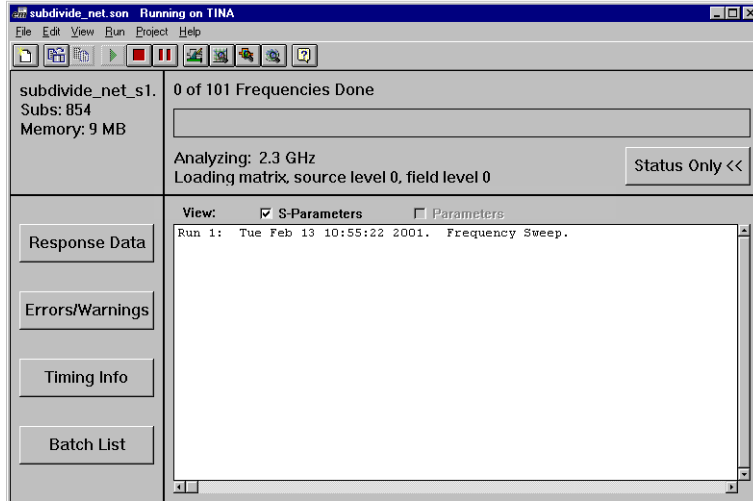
subdivide_net.son Running on TINA

File Edit View Run Project Help

subdivide_net_s1.
Subs: 854
Memory: 9 MB

0 of 101 Frequencies Done

Analyzing: 2.3 GHz
Loading matrix, source level 0, field level 0

Status Only <<

Response Data

Errors/Warnings

Timing Info

Batch List

View: S-Parameters Parameters

Run 1: Tue Feb 13 10:55:22 2001. Frequency Sweep.